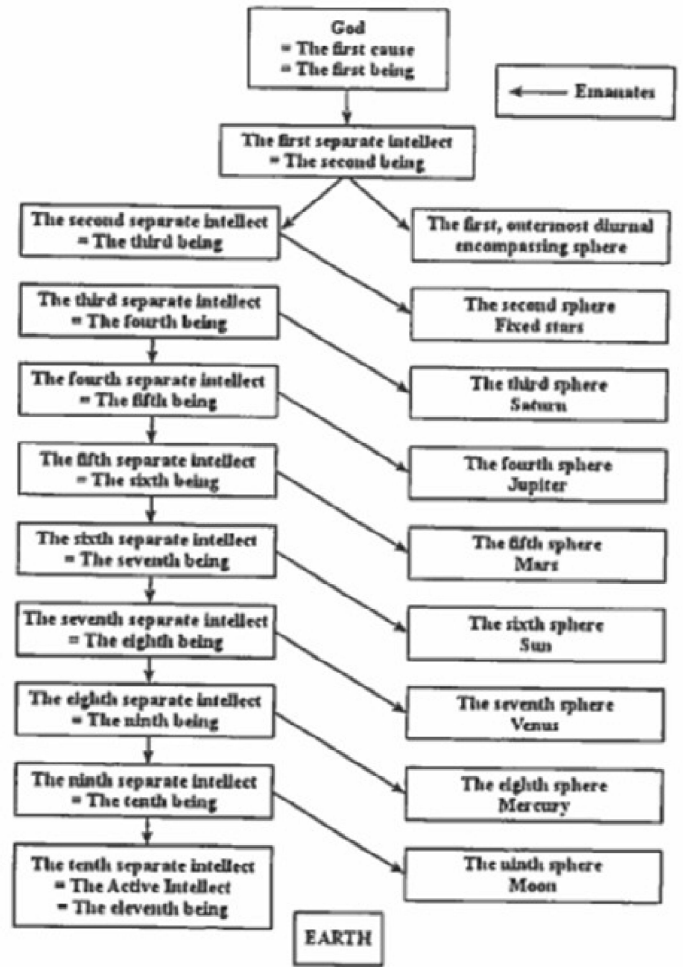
God
= The first cause
= The first being

Emanates

The first separate intellect
= The second being

The second separate intellect
= The third being

The first, outermost diurnal encompassing sphere

The third separate intellect
= The fourth being

The second sphere
Fixed stars

The fourth separate intellect
= The fifth being

The third sphere
Saturn

The fifth separate intellect
= The sixth being

The fourth sphere
Jupiter

The sixth separate intellect
= The seventh being

The fifth sphere
Mars

The seventh separate intellect
= The eighth being

The sixth sphere
Sun

The eighth separate intellect
= The ninth being

The seventh sphere
Venus

The ninth separate intellect
= The tenth being

The eighth sphere
Mercury

The tenth separate intellect
= The Active Intellect
= The eleventh being

The ninth sphere
Moon

EARTH